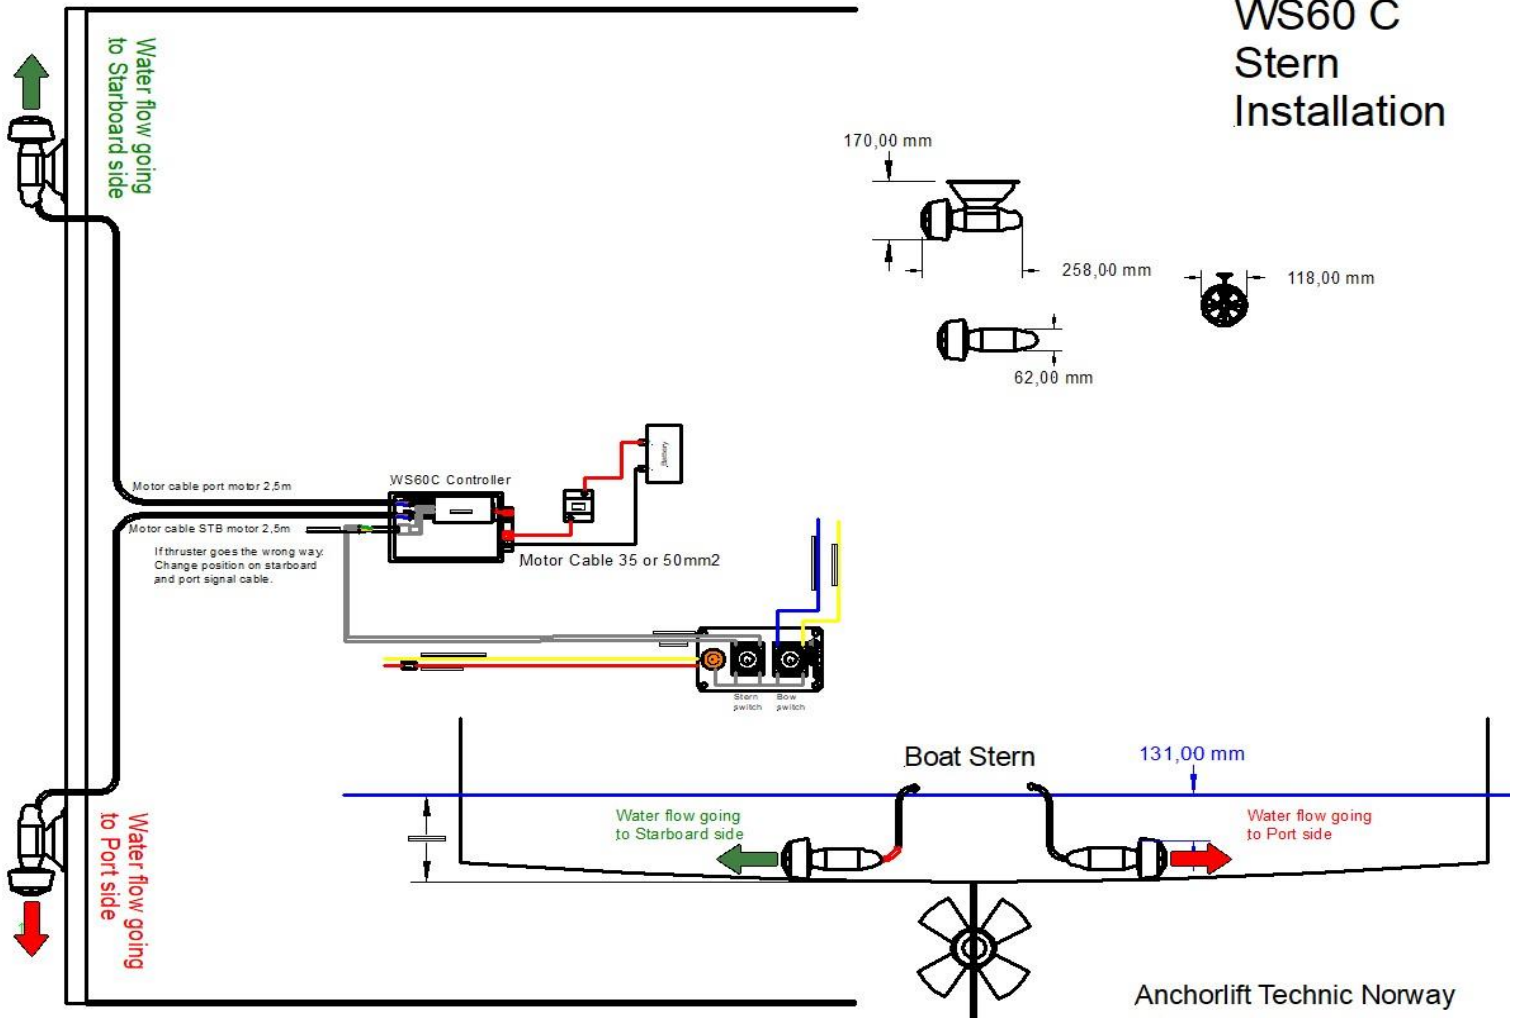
WS60 C
Stern
Installation

Water flow going to Starboard side

170,00 mm

258,00 mm

118,00 mm

62,00 mm

Battery

WS60C Controller

Motor cable port motor 2,5m

Motor cable STB motor 2,5m

If thruster goes the wrong way. Change position on starboard and port signal cable.

Motor Cable 35 or 50mm2

Stern switch

Bow switch

Boat Stern

131,00 mm

Water flow going to Starboard side

Water flow going to Port side

Water flow going to Port side

Anchorlift Technic Norway